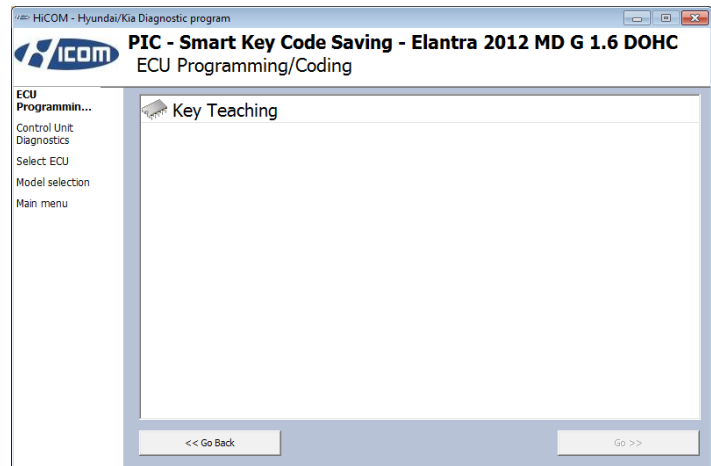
HiCOM - Hyundai/Kia Diagnostic program

HICOM

PIC - Smart Key Code Saving - Elantra 2012 MD G 1.6 DOHC
ECU Programming/Coding

ECU Programmin...
Control Unit Diagnostics
Select ECU
Model selection
Main menu

Key Teaching

<< Go Back

Go >>